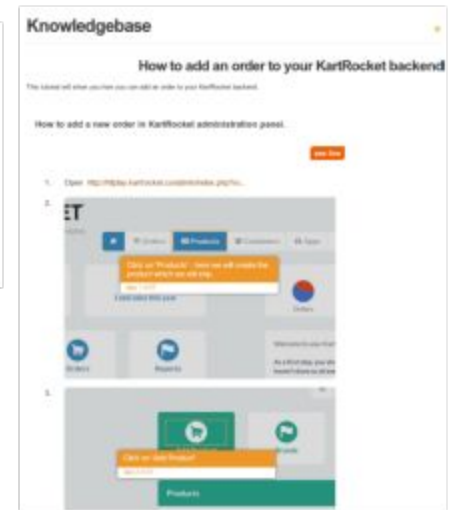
Knowledgebase

How to add an order to your KartRocket backend

This tutorial will show you how you can add an order to your KartRocket backend.

How to add a new order in KartRocket administration panel.

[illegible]

1. Open http://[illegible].kartrocket.com/admin/index.php?ro...

2.

ET

Orders Products Customers Apps

Click on "Products" - here we will create the product which we will ship.

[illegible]

Orders

Reports

3.

Click on "Add Product"

Products